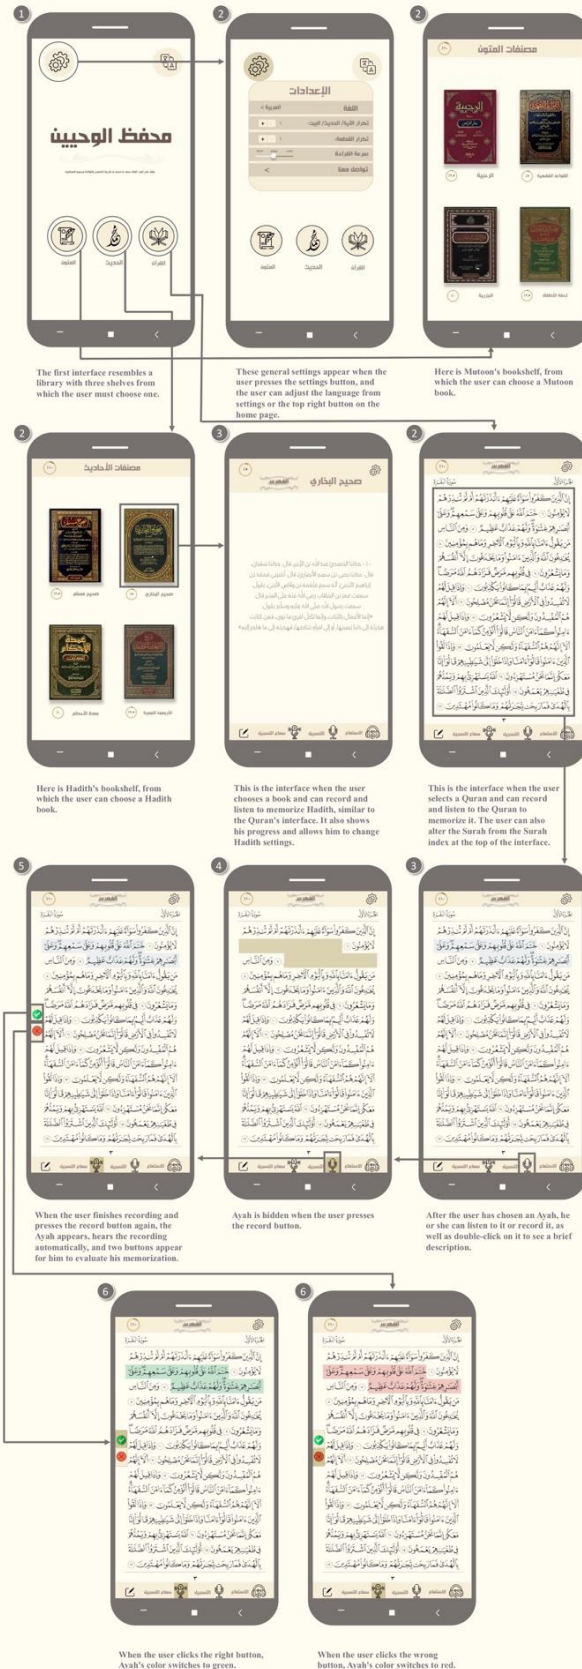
1

محفظ الوحيين

المتون

الحديث

القرآن

The first interface resembles a library with three shelves from which the user must choose one.

2

الإعدادات

اللغة

العربية

These general settings appear when the user presses the settings button, and the user can adjust the language from settings or the top right button on the home page.

2

مصنفات المتون

Here is Mutoon's bookshelf, from which the user can choose a Mutoon book.

2

مصنفات الأحاديث

Here is Hadith's bookshelf, from which the user can choose a Hadith book.

3

صحيح البخاري

This is the interface when the user chooses a book and can record and listen to memorize Hadith, similar to the Quran's interface. It also shows his progress and allows him to change Hadith settings.

2

سورة البقرة

This is the interface when the user selects a Quran and can record and listen to the Quran to memorize it. The user can also alter the Surah from the Surah index at the top of the interface.

5

When the user finishes recording and presses the record button again, the Ayah appears, hears the recording automatically, and two buttons appear for him to evaluate his memorization.

4

Ayah is hidden when the user presses the record button.

3

After the user has chosen an Ayah, he or she can listen to it or record it, as well as double-click on it to see a brief description.

6

When the user clicks the right button, Ayah's color switches to green.

6

When the user clicks the wrong button, Ayah's color switches to red.